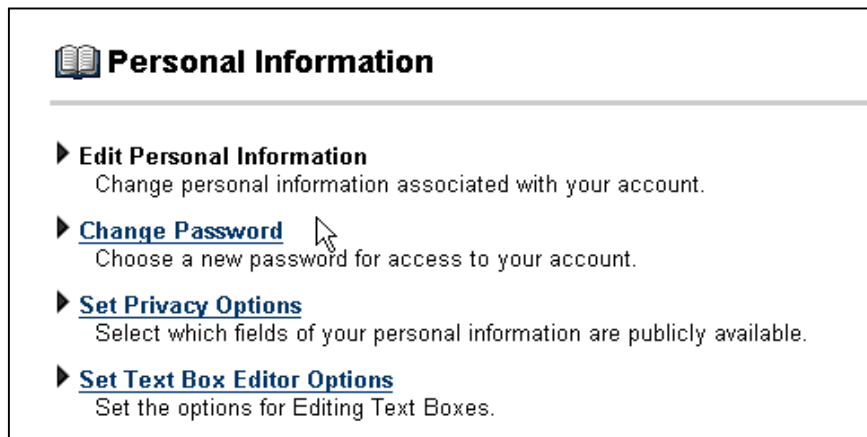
Personal Information

Edit Personal Information
Change personal information associated with your account.

Change Password
Choose a new password for access to your account.

Set Privacy Options
Select which fields of your personal information are publicly available.

Set Text Box Editor Options
Set the options for Editing Text Boxes.